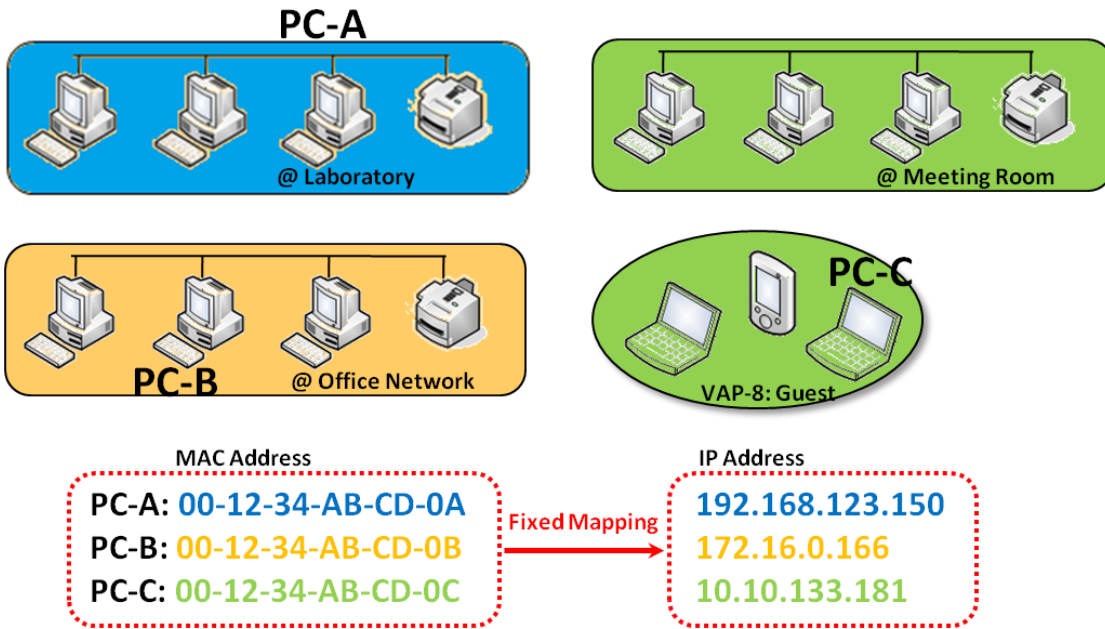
PC-A

@ Laboratory

@ Meeting Room

PC-B

@ Office Network

PC-C

VAP-8: Guest

MAC Address

PC-A: 00-12-34-AB-CD-0A
PC-B: 00-12-34-AB-CD-0B
PC-C: 00-12-34-AB-CD-0C

Fixed Mapping

IP Address

192.168.123.150
172.16.0.166
10.10.133.181